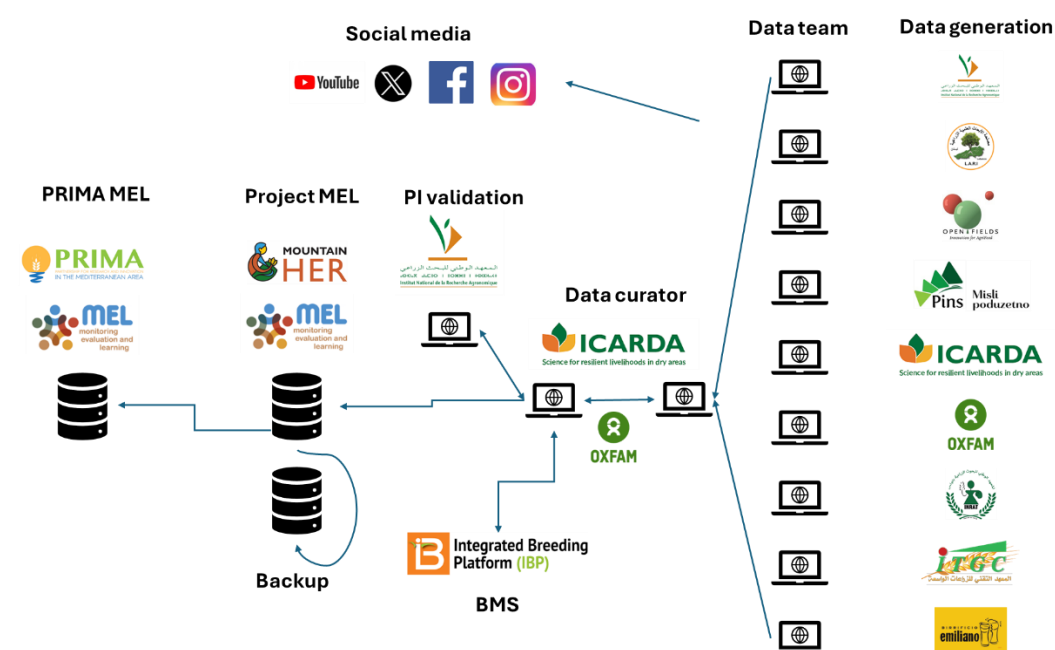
Social media

YouTube

Data team

Data generation

PRIMA MEL

Project MEL

PI validation

PRIMA
IN THE MEDITERRANEAN AREA

MEL
monitoring evaluation and learning

MOUNTAIN HER

MEL
monitoring evaluation and learning

المعهد الوطني للبحث الزراعي
Institut National de la Recherche Agronomique

Data curator

ICARDA
Science for resilient livelihoods in dry areas

OXFAM

Integrated Breeding Platform (IBP)

BMS

Backup

LARI

OPEN FIELDS

Pins Misli poduzetno

ICARDA
Science for resilient livelihoods in dry areas

OXFAM

INRAT

ITGC
المعهد التقني للزراعات الواسعة

emiliano